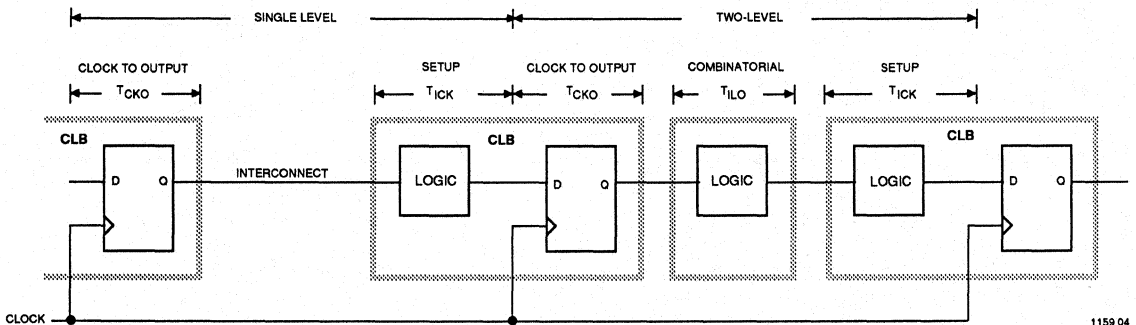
SINGLE LEVEL

TWO-LEVEL

CLOCK TO OUTPUT

$T_{CKO}$

SETUP

$T_{ICK}$

CLOCK TO OUTPUT

$T_{CKO}$

COMBINATORIAL

$T_{ILO}$

SETUP

$T_{ICK}$

CLB

D Q

INTERCONNECT

CLB

LOGIC

D Q

LOGIC

CLB

LOGIC

D Q

CLOCK

1159 04